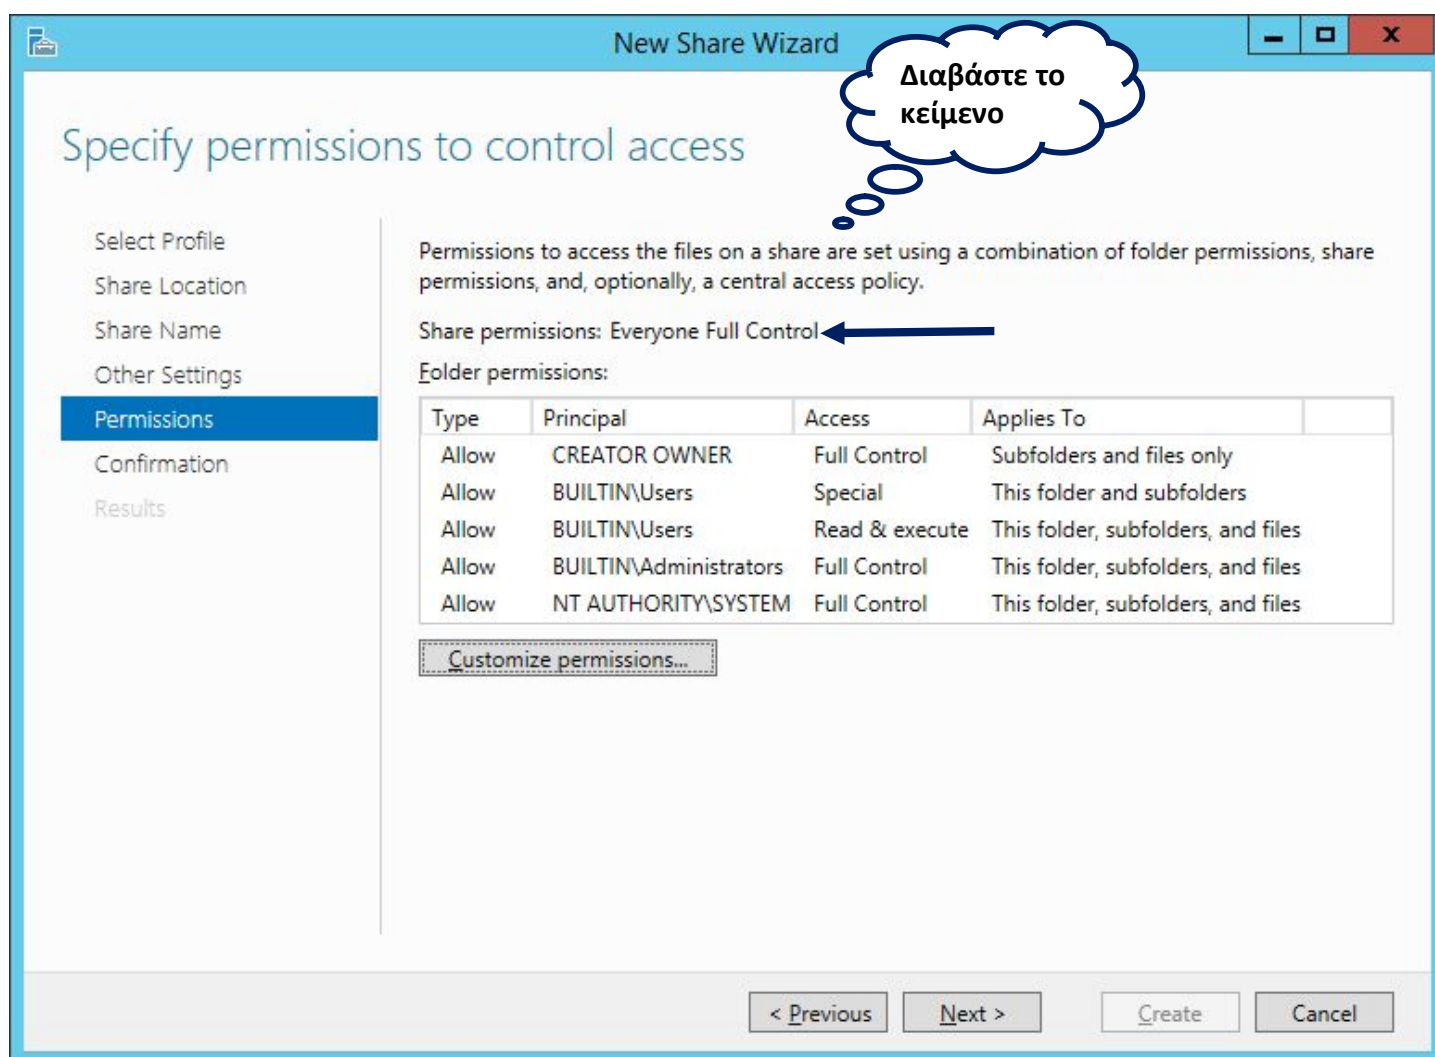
New Share Wizard

Διαβάστε το κείμενο

Specify permissions to control access

Select Profile
Share Location
Share Name
Other Settings
Permissions
Confirmation
Results

Permissions to access the files on a share are set using a combination of folder permissions, share permissions, and, optionally, a central access policy.

Share permissions: Everyone Full Control

Folder permissions:

| Type | Principal | Access | Applies To |
|---|---|---|---|
| Allow | CREATOR OWNER | Full Control | Subfolders and files only |
| Allow | BUILTIN\Users | Special | This folder and subfolders |
| Allow | BUILTIN\Users | Read & execute | This folder, subfolders, and files |
| Allow | BUILTIN\Administrators | Full Control | This folder, subfolders, and files |
| Allow | NT AUTHORITY\SYSTEM | Full Control | This folder, subfolders, and files |

Customize permissions...

< Previous
Next >
Create
Cancel